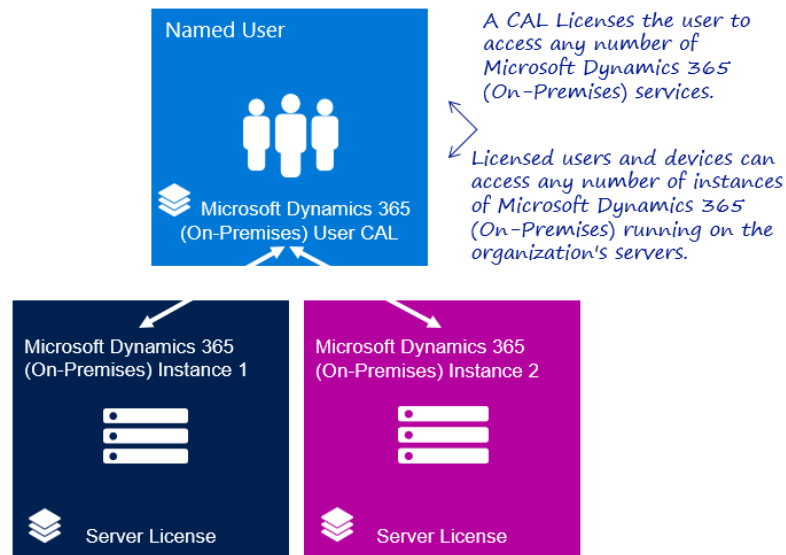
Named User

Microsoft Dynamics 365 (On-Premises) User CAL

A CAL Licenses the user to access any number of Microsoft Dynamics 365 (On-Premises) services.

Licensed users and devices can access any number of instances of Microsoft Dynamics 365 (On-Premises) running on the organization's servers.

Microsoft Dynamics 365 (On-Premises) Instance 1

Server License

Microsoft Dynamics 365 (On-Premises) Instance 2

Server License